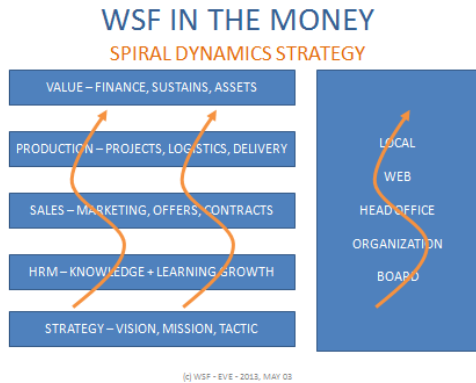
WSF IN THE MONEY

SPIRAL DYNAMICS STRATEGY

VALUE – FINANCE, SUSTAINS, ASSETS

PRODUCTION – PROJECTS, LOGISTICS, DELIVERY

SALES – MARKETING, OFFERS, CONTRACTS

HRM – KNOWLEDGE + LEARNING GROWTH

STRATEGY – VISION, MISSION, TACTIC

LOCAL

WEB

HEAD OFFICE

ORGANIZATION

BOARD

(c) WSF - EVE - 2013, MAY 03